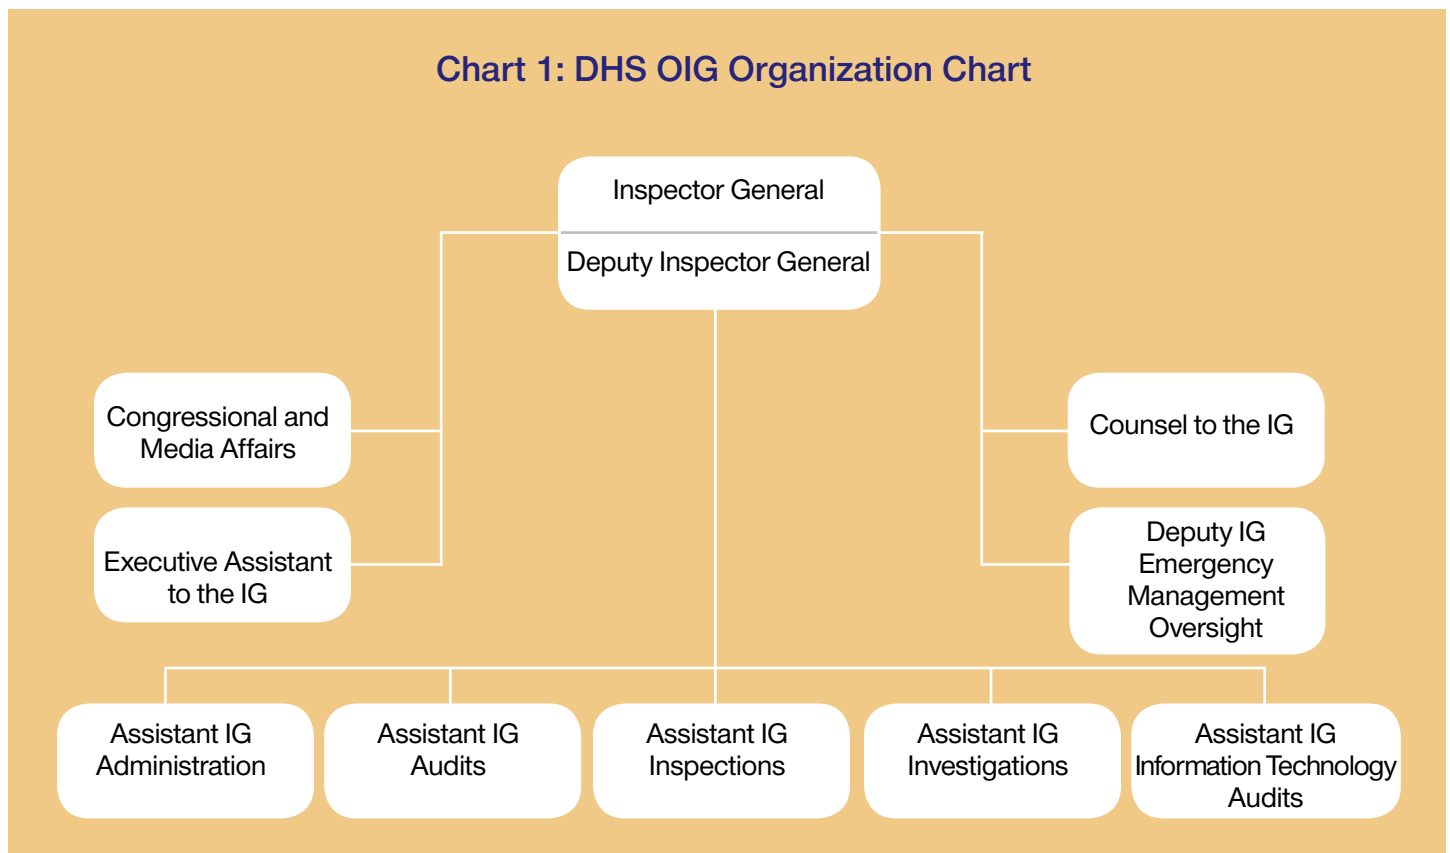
Chart 1: DHS OIG Organization Chart

Inspector General

Deputy Inspector General

Congressional and Media Affairs

Executive Assistant to the IG

Counsel to the IG

Deputy IG Emergency Management Oversight

Assistant IG Administration

Assistant IG Audits

Assistant IG Inspections

Assistant IG Investigations

Assistant IG Information Technology Audits